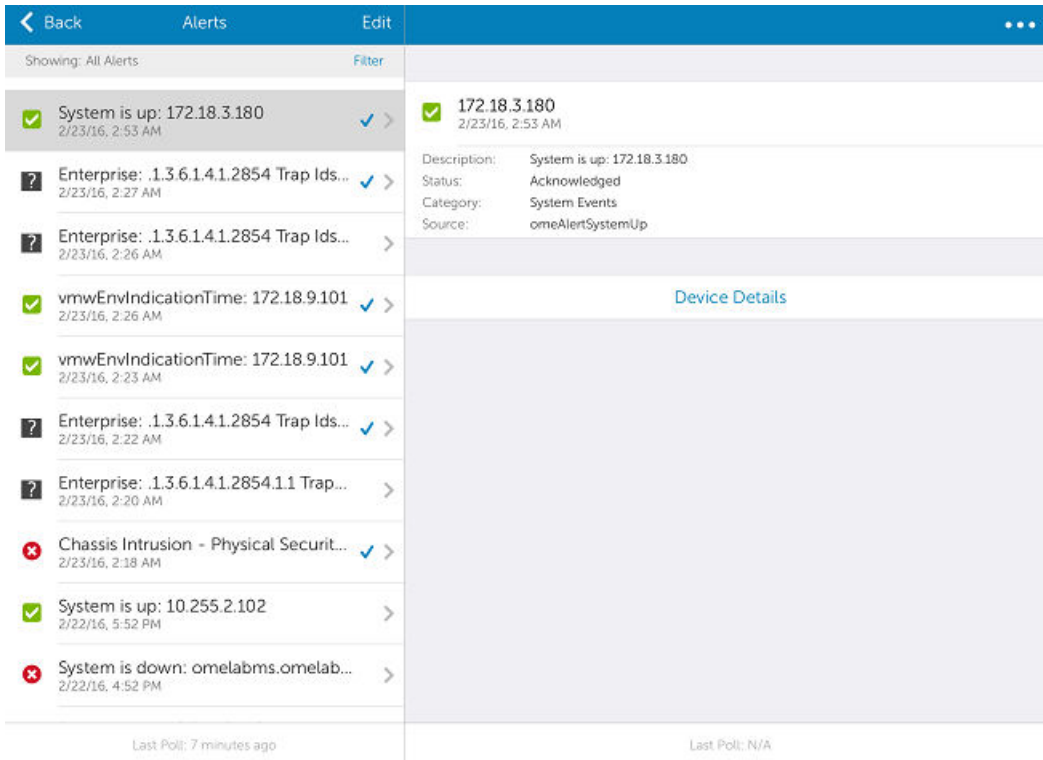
Back Alerts Edit

Showing: All Alerts Filter

System is up: 172.18.3.180
2/23/16, 2:53 AM

Enterprise: .1.3.6.1.4.1.2854 Trap Ids...
2/23/16, 2:27 AM

Enterprise: .1.3.6.1.4.1.2854 Trap Ids...
2/23/16, 2:26 AM

vmwEnvIndicationTime: 172.18.9.101
2/23/16, 2:26 AM

vmwEnvIndicationTime: 172.18.9.101
2/23/16, 2:23 AM

Enterprise: .1.3.6.1.4.1.2854 Trap Ids...
2/23/16, 2:22 AM

Enterprise: .1.3.6.1.4.1.2854.1.1 Trap...
2/23/16, 2:20 AM

Chassis Intrusion - Physical Securit...
2/23/16, 2:18 AM

System is up: 10.255.2.102
2/22/16, 5:52 PM

System is down: omelabms.omelab...
2/22/16, 4:52 PM

Last Poll: 7 minutes ago

•••

172.18.3.180
2/23/16, 2:53 AM

Description: System is up: 172.18.3.180
Status: Acknowledged
Category: System Events
Source: omeAlertSystemUp

Device Details

Last Poll: N/A